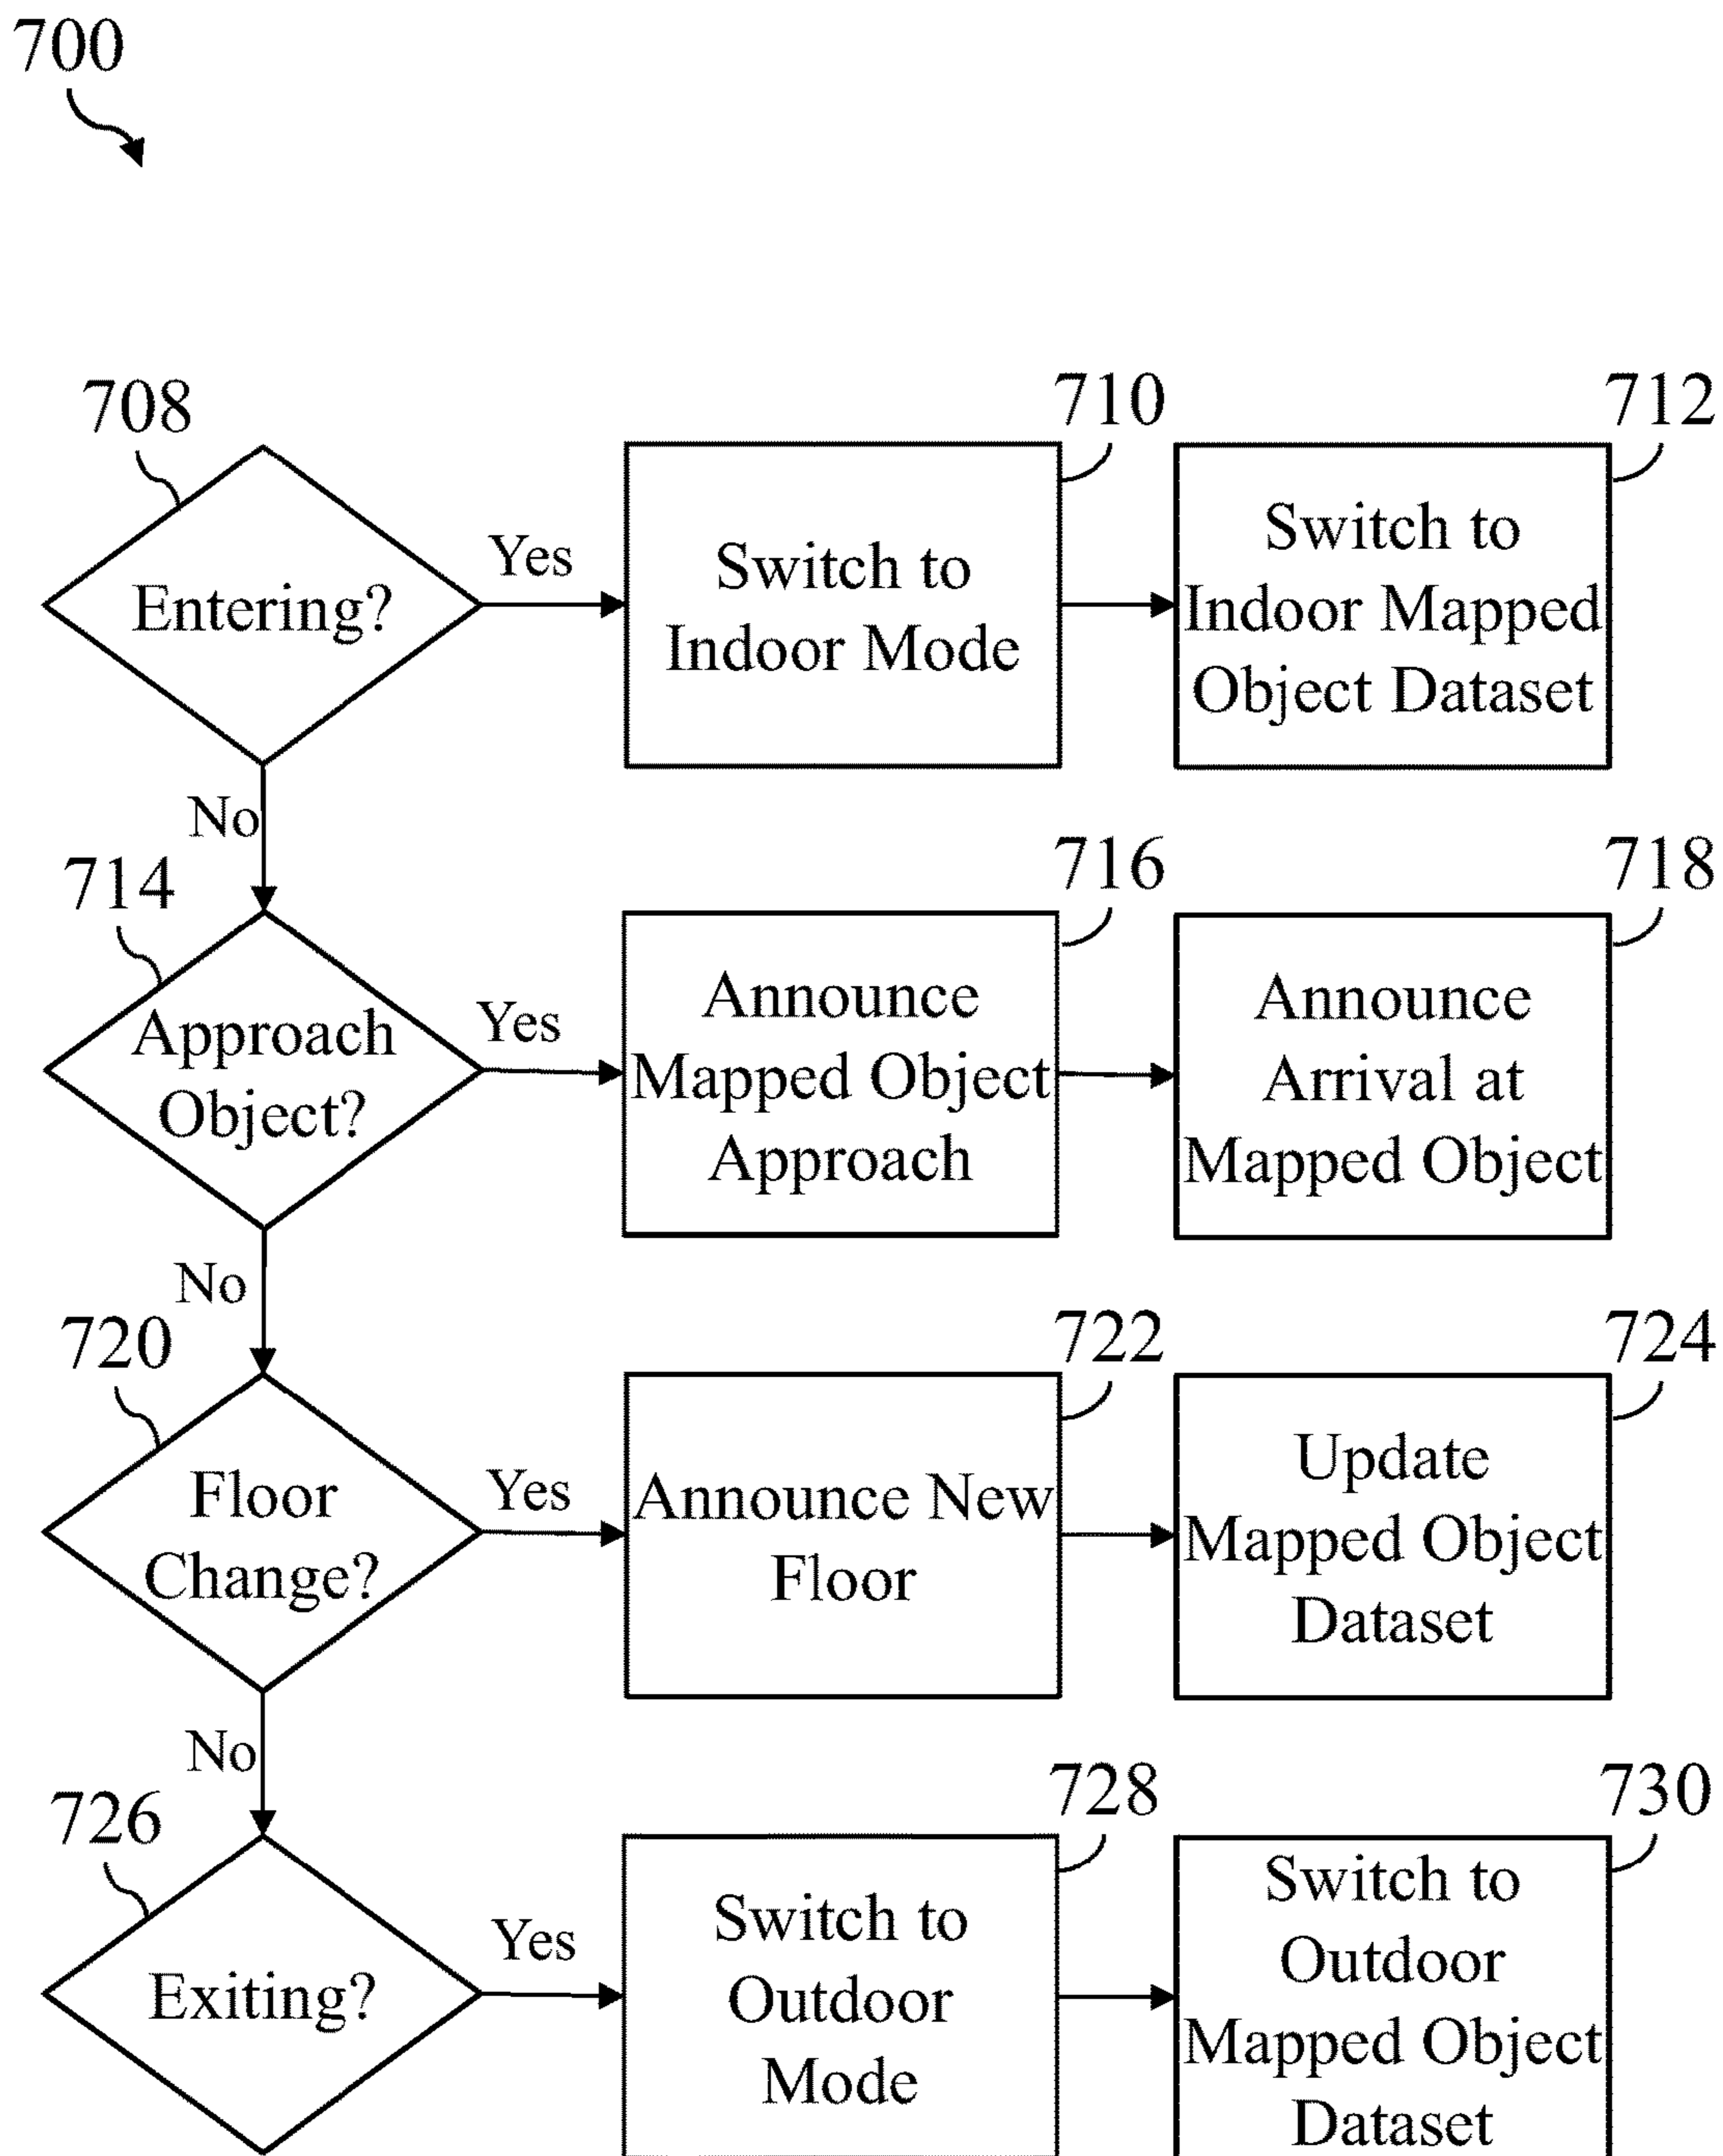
700

708
Entering?
Yes
710
Switch to Indoor Mode
712
Switch to Indoor Mapped Object Dataset
No

714
Approach Object?
Yes
716
Announce Mapped Object Approach
718
Announce Arrival at Mapped Object
No

720
Floor Change?
Yes
722
Announce New Floor
724
Update Mapped Object Dataset
No

726
Exiting?
Yes
728
Switch to Outdoor Mode
730
Switch to Outdoor Mapped Object Dataset